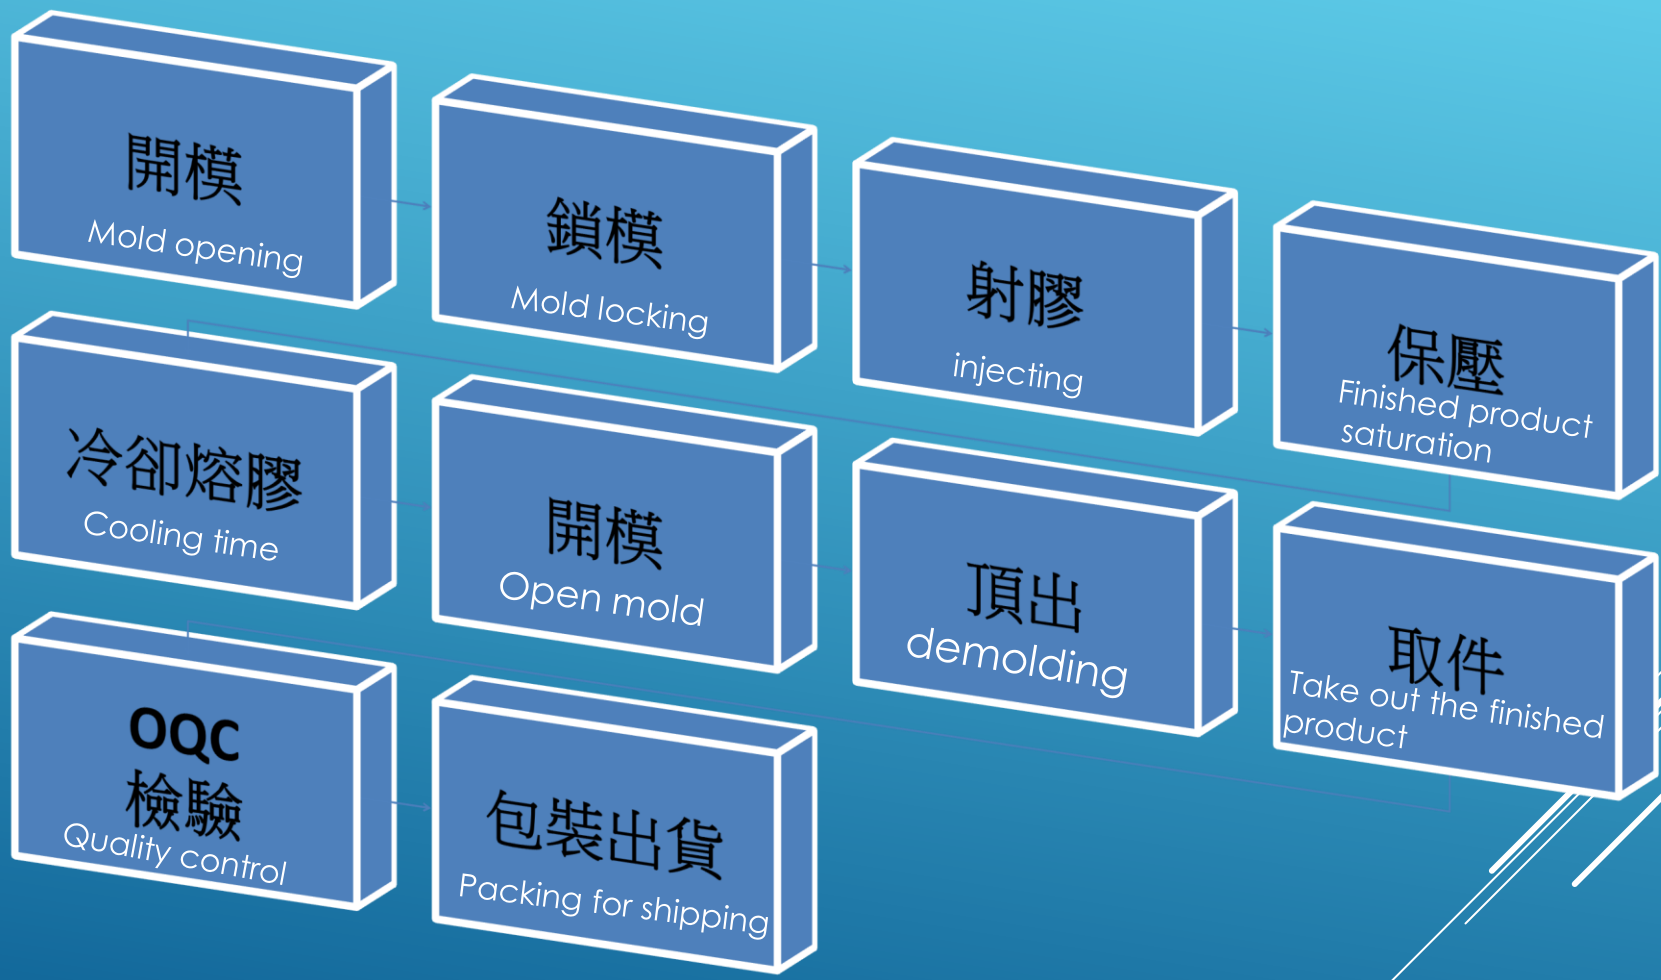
開模
Mold opening

鎖模
Mold locking

射膠
injecting

保壓
Finished product saturation

冷卻熔膠
Cooling time

開模
Open mold

頂出
demolding

取件
Take out the finished product

OQC
檢驗
Quality control

包裝出貨
Packing for shipping